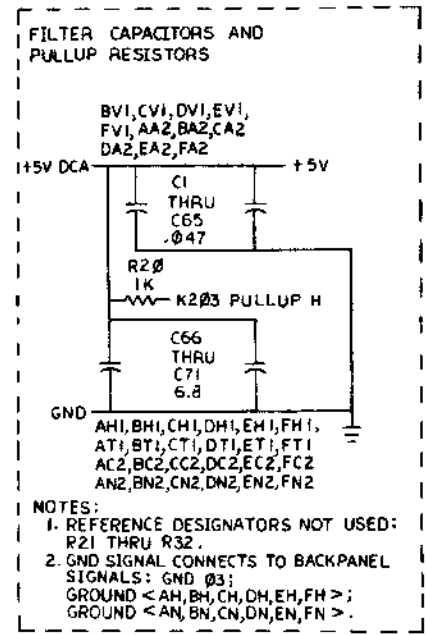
FILTER CAPACITORS AND PULLUP RESISTORS

BV1, CV1, DV1, EV1,
FV1, AA2, BA2, CA2
DA2, EA2, FA2

+5V DCA

+5V

C1
THRU
C65
.Ø47

R2Ø
1K

K2Ø3 PULLUP H

C66
THRU
C71
6.8

GND

AH1, BH1, CH1, DH1, EH1, FH1,
AT1, BT1, CT1, DT1, ET1, FT1
AC2, BC2, CC2, DC2, EC2, FC2
AN2, BN2, CN2, DN2, EN2, FN2

NOTES:
1. REFERENCE DESIGNATORS NOT USED: R21 THRU R32.
2. GND SIGNAL CONNECTS TO BACKPANEL SIGNALS: GND Ø3;
GROUND < AH, BH, CH, DH, EH, FH >;
GROUND < AN, BN, CN, DN, EN, FN >.